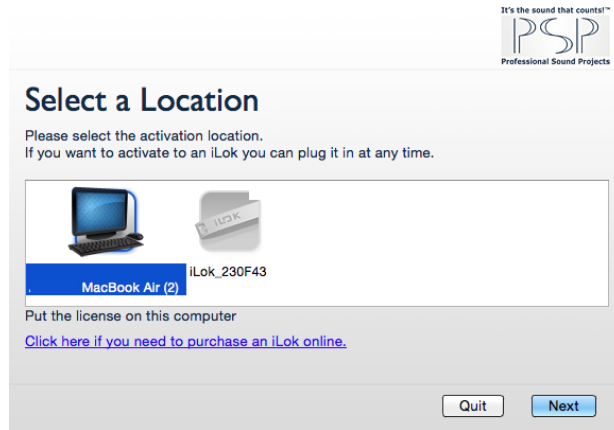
It's the sound that counts!™
PSP
Professional Sound Projects

Select a Location

Please select the activation location.
If you want to activate to an iLok you can plug it in at any time.

iLOK

. MacBook Air (2)

iLok_230F43

Put the license on this computer

Click here if you need to purchase an iLok online.

Quit

Next